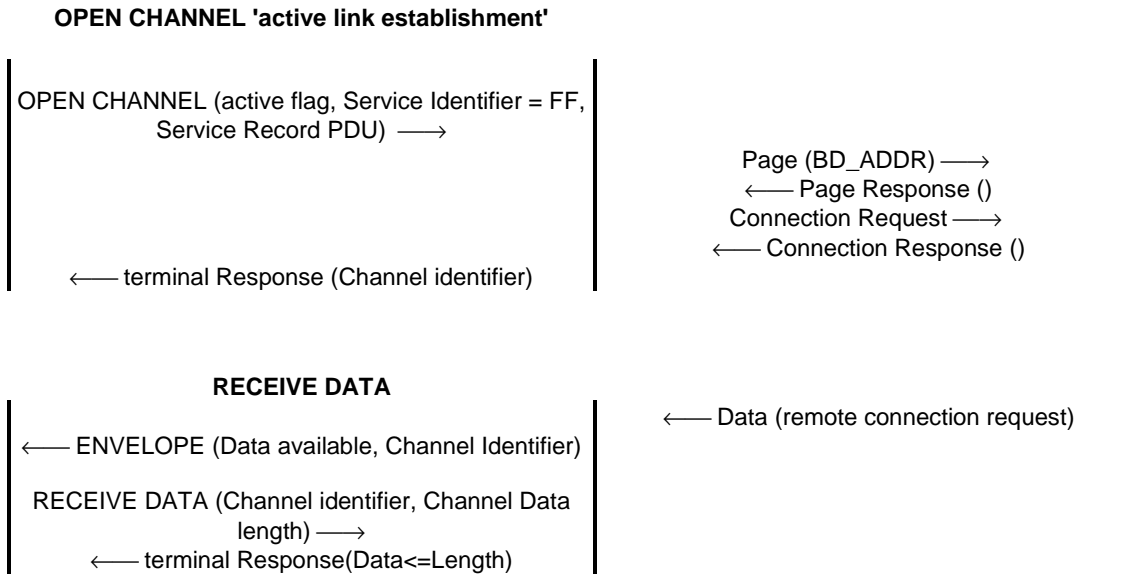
**OPEN CHANNEL 'active link establishment'**

OPEN CHANNEL (active flag, Service Identifier = FF, Service Record PDU) ⟶

Page (BD_ADDR) ⟶
⟵ Page Response ()
Connection Request ⟶
⟵ Connection Response ()

⟵ terminal Response (Channel identifier)

**RECEIVE DATA**

⟵ Data (remote connection request)

⟵ ENVELOPE (Data available, Channel Identifier)

RECEIVE DATA (Channel identifier, Channel Data length) ⟶
⟵ terminal Response(Data<=Length)